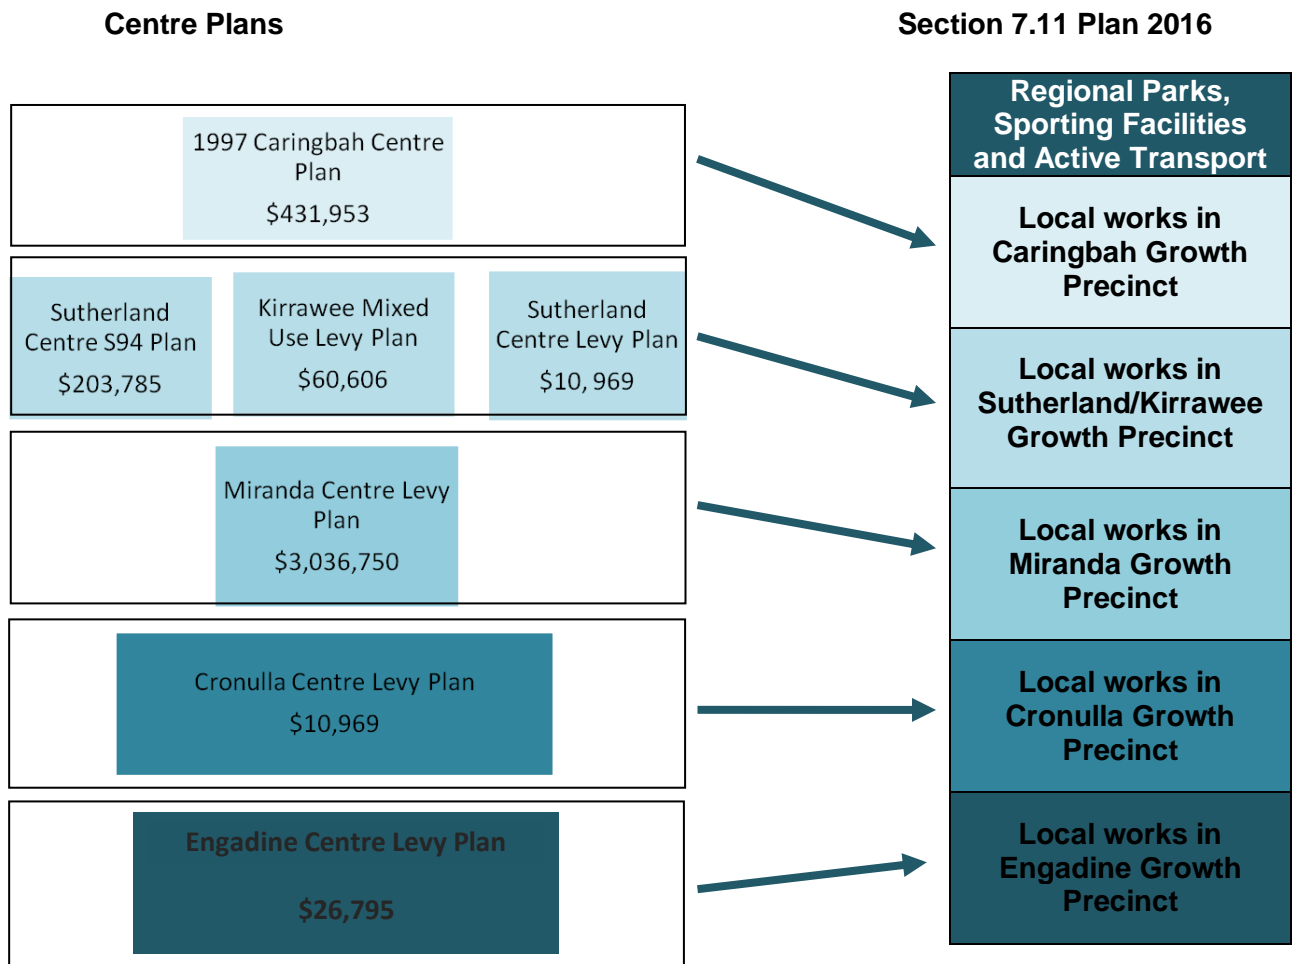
Centre Plans

Section 7.11 Plan 2016

1997 Caringbah Centre Plan

$431,953

Sutherland Centre S94 Plan

$203,785

Kirrawee Mixed Use Levy Plan

$60,606

Sutherland Centre Levy Plan

$10, 969

Miranda Centre Levy Plan

$3,036,750

Cronulla Centre Levy Plan

$10,969

Engadine Centre Levy Plan

$26,795

Regional Parks, Sporting Facilities and Active Transport

Local works in Caringbah Growth Precinct

Local works in Sutherland/Kirrawee Growth Precinct

Local works in Miranda Growth Precinct

Local works in Cronulla Growth Precinct

Local works in Engadine Growth Precinct